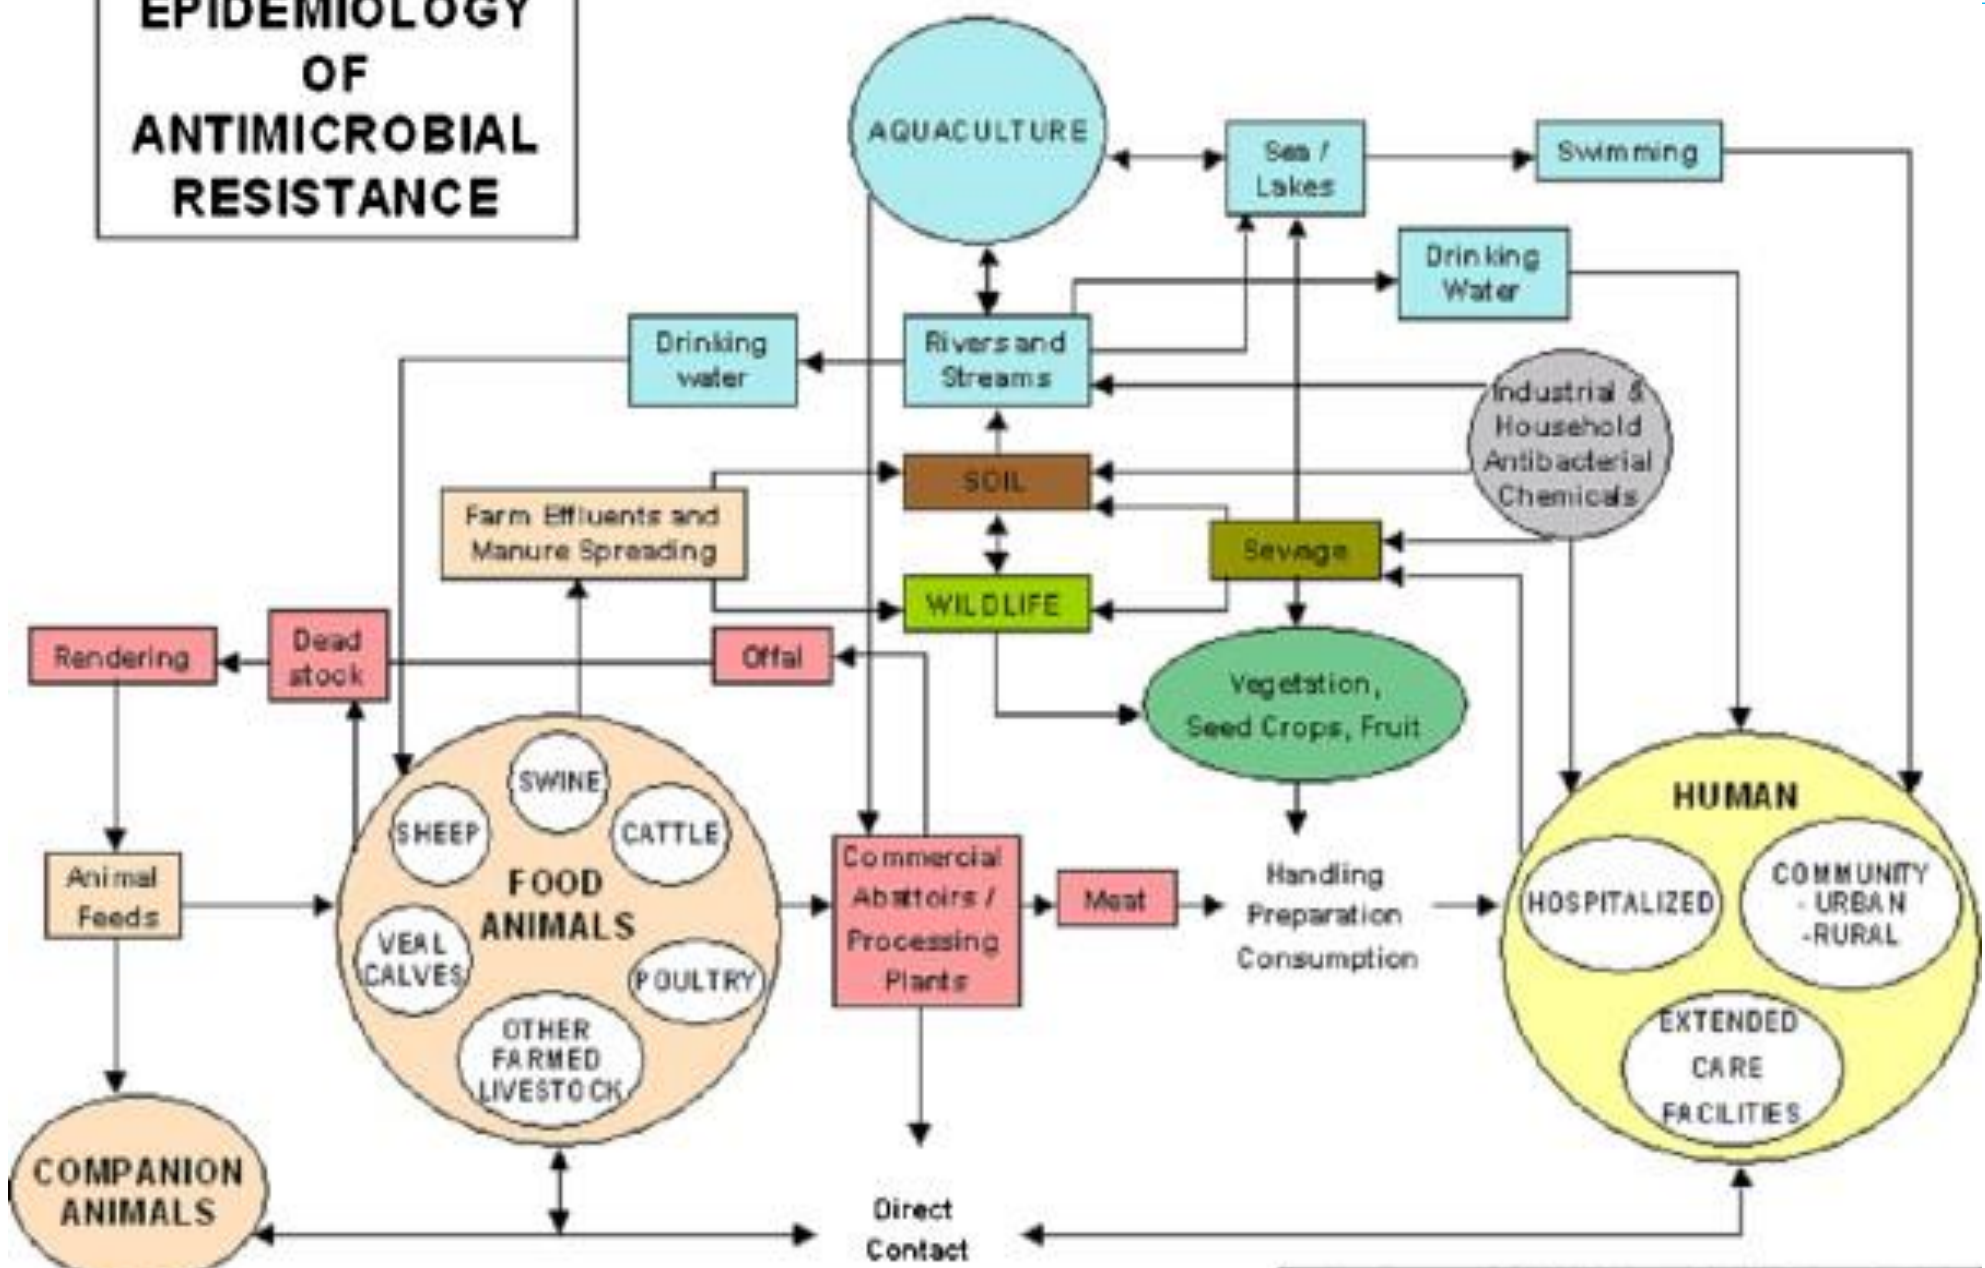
EPIDEMIOLOGY OF ANTIMICROBIAL RESISTANCE

AQUACULTURE

Sea / Lakes

Swimming

Drinking Water

Drinking water

Rivers and Streams

Industrial & Household Antibacterial Chemicals

SOIL

Farm Effluents and Manure Spreading

Sewage

WILDLIFE

Rendering

Dead stock

Offal

Vegetation, Seed Crops, Fruit

HUMAN

SWINE

SHEEP

CATTLE

FOOD ANIMALS

VEAL CALVES

POULTRY

OTHER FARMED LIVESTOCK

Animal Feeds

Commercial Abattoirs / Processing Plants

Meat

Handling Preparation Consumption

HOSPITALIZED

COMMUNITY - URBAN -RURAL

EXTENDED CARE FACILITIES

COMPANION ANIMALS

Direct Contact